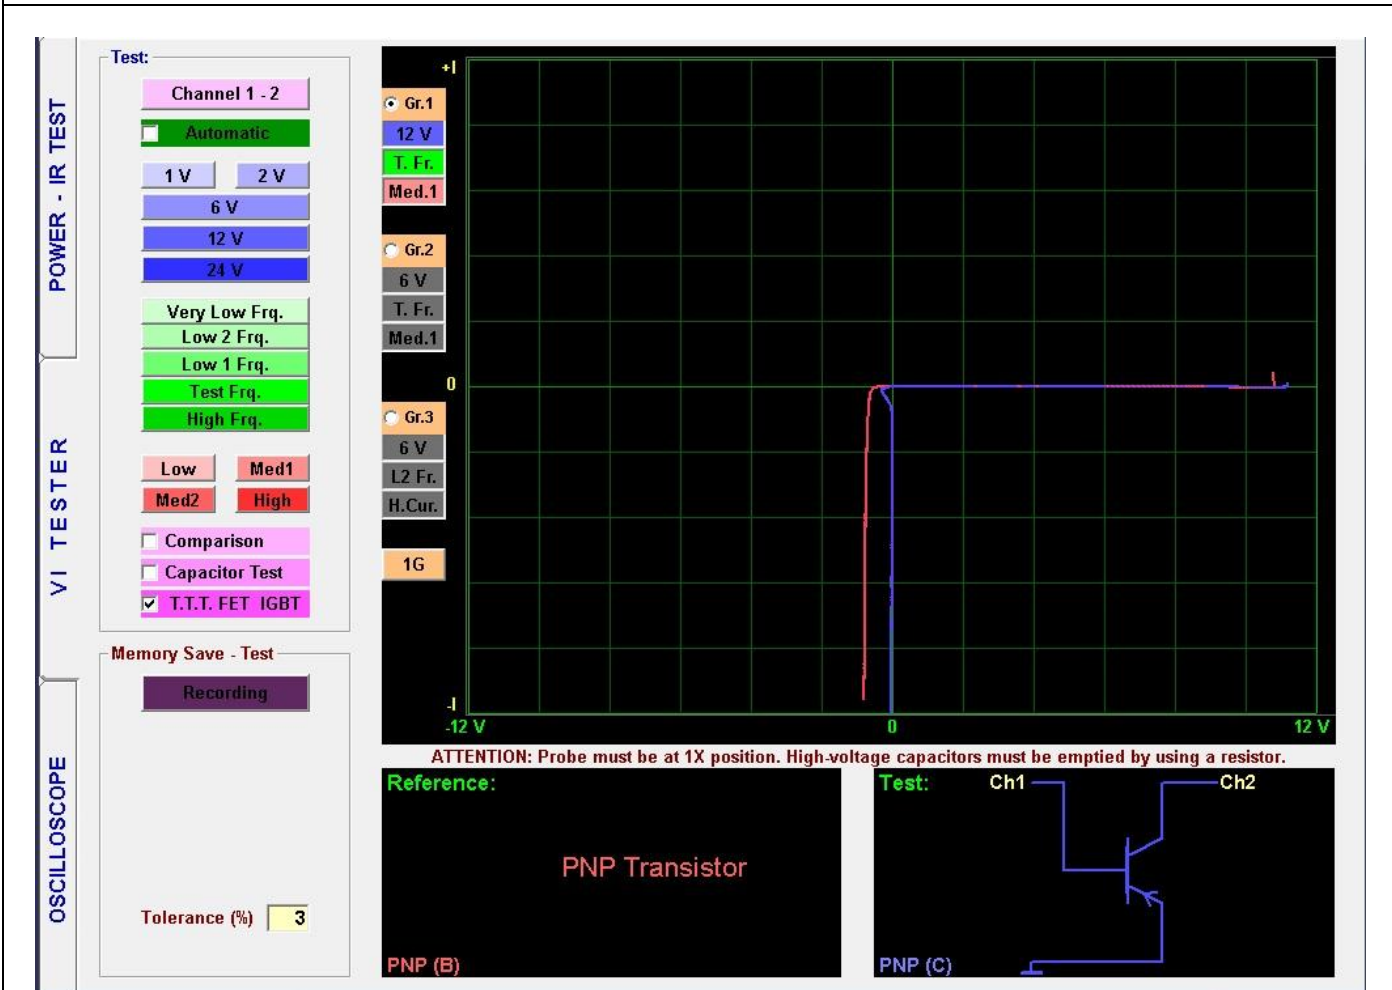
POWER - IR TEST

VI TESTER

OSCILLOSCOPE

Test:

Channel 1 - 2

Automatic

1 V

2 V

6 V

12 V

24 V

Very Low Frq.

Low 2 Frq.

Low 1 Frq.

Test Frq.

High Frq.

Low

Med1

Med2

High

Comparison

Capacitor Test

T.T.T. FET IGBT

Memory Save - Test

Recording

Tolerance (%) 3

Gr.1

12 V

T. Fr.

Med.1

Gr.2

6 V

T. Fr.

Med.1

Gr.3

6 V

L2 Fr.

H.Cur.

1G

+I

0

-I

-12 V

0

12 V

ATTENTION: Probe must be at 1X position. High-voltage capacitors must be emptied by using a resistor.

Reference:

PNP Transistor

PNP (B)

Test:

Ch1

Ch2

PNP (C)